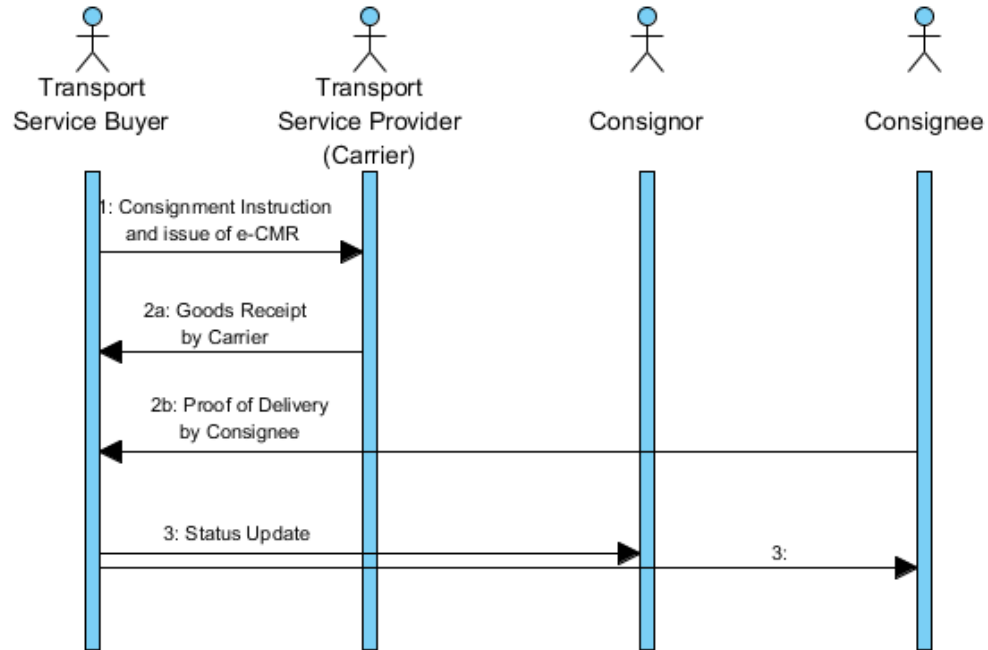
Transport Service Buyer

Transport Service Provider (Carrier)

Consignor

Consignee

1: Consignment Instruction and issue of e-CMR

2a: Goods Receipt by Carrier

2b: Proof of Delivery by Consignee

3: Status Update

3: